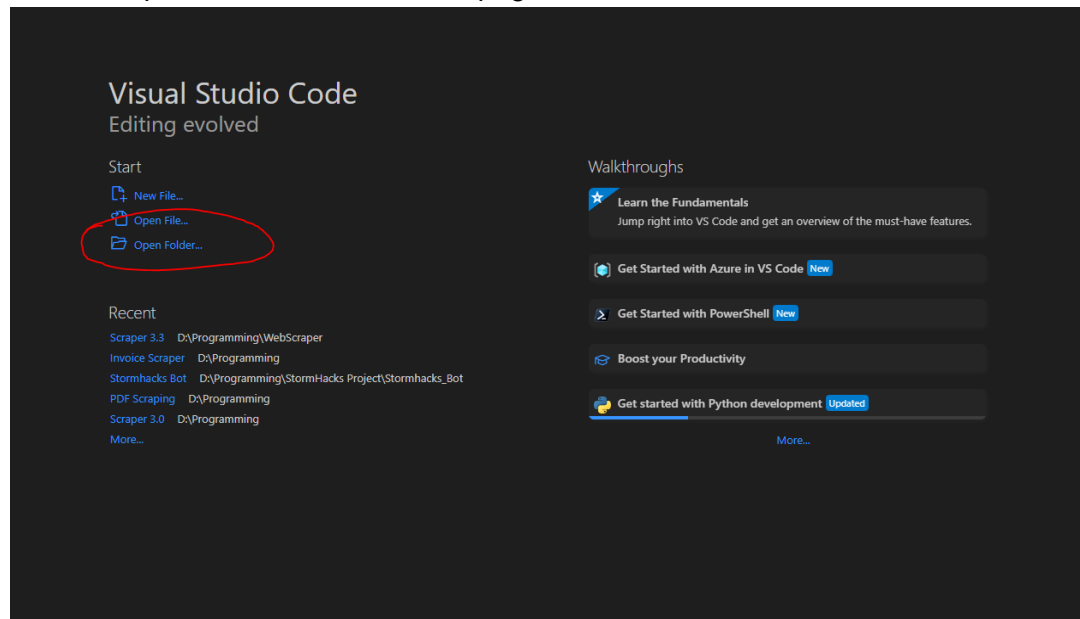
Visual Studio Code
Editing evolved

Start
New File...
Open File...
Open Folder...

Recent
Scraper 3.3 D:\Programming\WebScraper
Invoice Scraper D:\Programming
Stormhacks Bot D:\Programming\StormHacks Project\Stormhacks_Bot
PDF Scraping D:\Programming
Scraper 3.0 D:\Programming
More...

Walkthroughs
Learn the Fundamentals
Jump right into VS Code and get an overview of the must-have features.
Get Started with Azure in VS Code New
Get Started with PowerShell New
Boost your Productivity
Get started with Python development Updated
More...